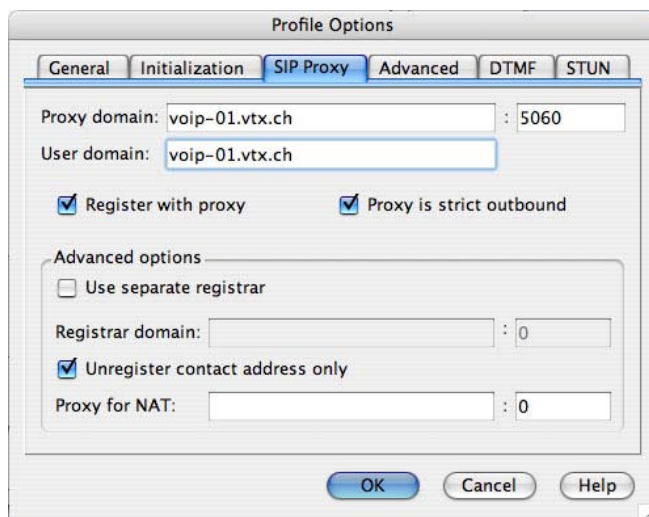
Profile Options

General | Initialization | SIP Proxy | Advanced | DTMF | STUN

Proxy domain: voip-01.vtx.ch : 5060
User domain: voip-01.vtx.ch

Register with proxy
Proxy is strict outbound

Advanced options
Use separate registrar
Registrar domain: : 0
Unregister contact address only
Proxy for NAT: : 0

OK
Cancel
Help